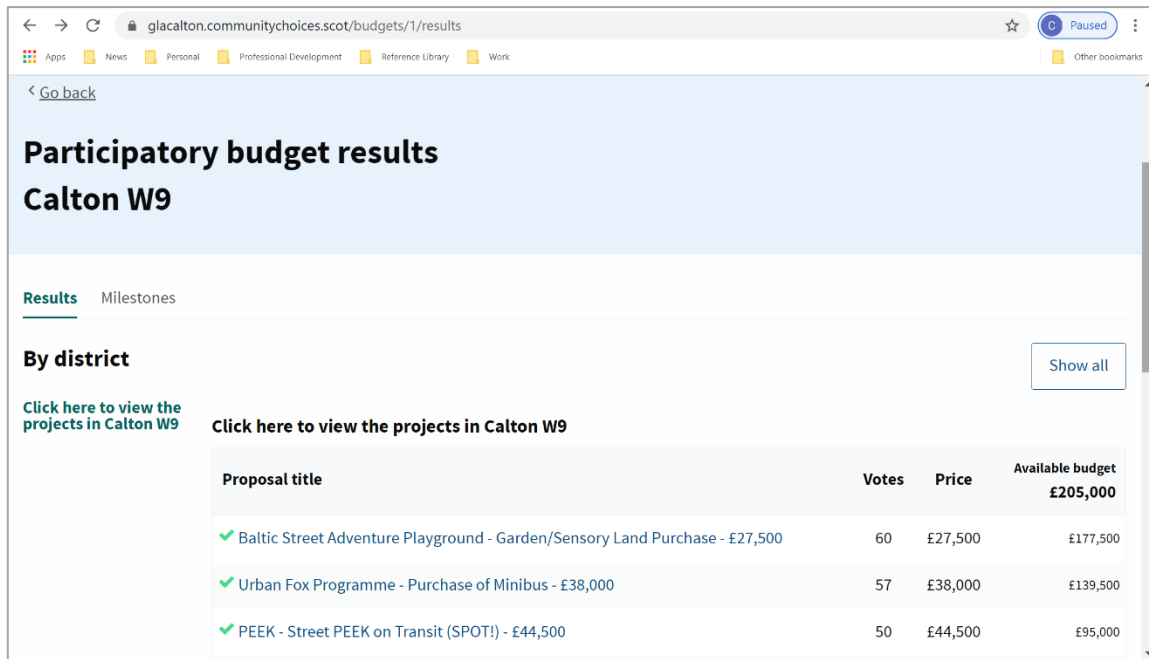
glacalton.communitychoices.scot/budgets/1/results

C Paused

Apps News Personal Professional Development Reference Library Work Other bookmarks

< Go back

Participatory budget results
Calton W9

Results Milestones

By district

Show all

Click here to view the projects in Calton W9

Click here to view the projects in Calton W9

| Proposal title | Votes | Price | Available budget £205,000 |
|---|---|---|---|
| ✔ Baltic Street Adventure Playground - Garden/Sensory Land Purchase - £27,500 | 60 | £27,500 | £177,500 |
| ✔ Urban Fox Programme - Purchase of Minibus - £38,000 | 57 | £38,000 | £139,500 |
| ✔ PEEK - Street PEEK on Transit (SPOT!) - £44,500 | 50 | £44,500 | £95,000 |